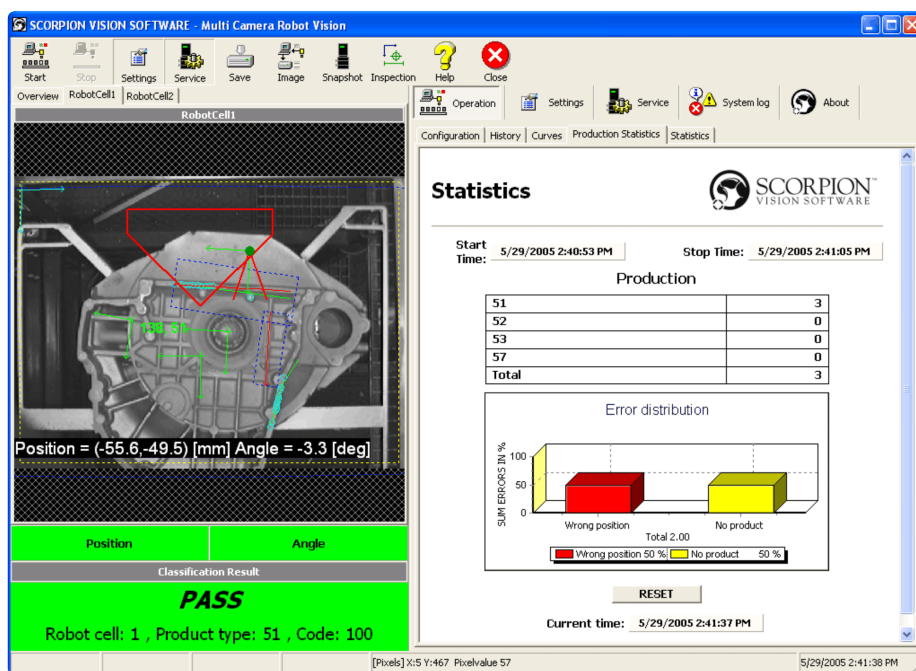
SCORPION VISION SOFTWARE - Multi Camera Robot Vision

Start Stop Settings Service Save Image Snapshot Inspection Help Close

Overview RobotCell1 RobotCell2

RobotCell1

136.5%

Position = (-55.6,-49.5) [mm] Angle = -3.3 [deg]

| Position | Angle |
|---|---|

Classification Result

PASS

Robot cell: 1 , Product type: 51 , Code: 100

Operation Settings Service System log About

Configuration History Curves Production Statistics Statistics

Statistics

SCORPION™ VISION SOFTWARE

Start Time: 5/29/2005 2:40:53 PM Stop Time: 5/29/2005 2:41:05 PM

Production

| 51 | 3 |
|---|---|
| 52 | 0 |
| 53 | 0 |
| 57 | 0 |
| Total | 3 |

Error distribution

SUM ERRORS IN %

100

50

0

Wrong position No product

Total 2.00

Wrong position 50 % No product 50 %

RESET

Current time: 5/29/2005 2:41:37 PM

[Pixels] X:5 Y:467 Pixelvalue 57

5/29/2005 2:41:38 PM